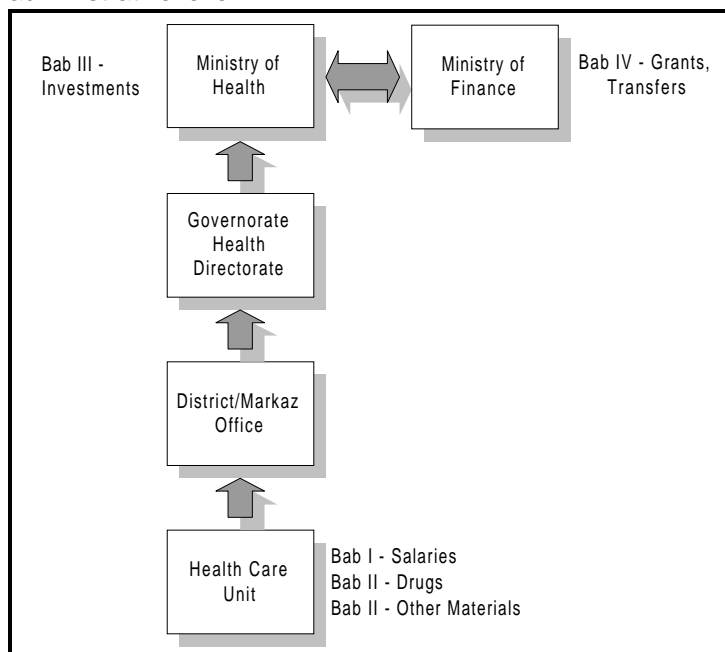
Bab III - Investments

Ministry of Health

Ministry of Finance

Bab IV - Grants, Transfers

Governorate Health Directorate

District/Markaz Office

Health Care Unit

Bab I - Salaries
Bab II - Drugs
Bab II - Other Materials